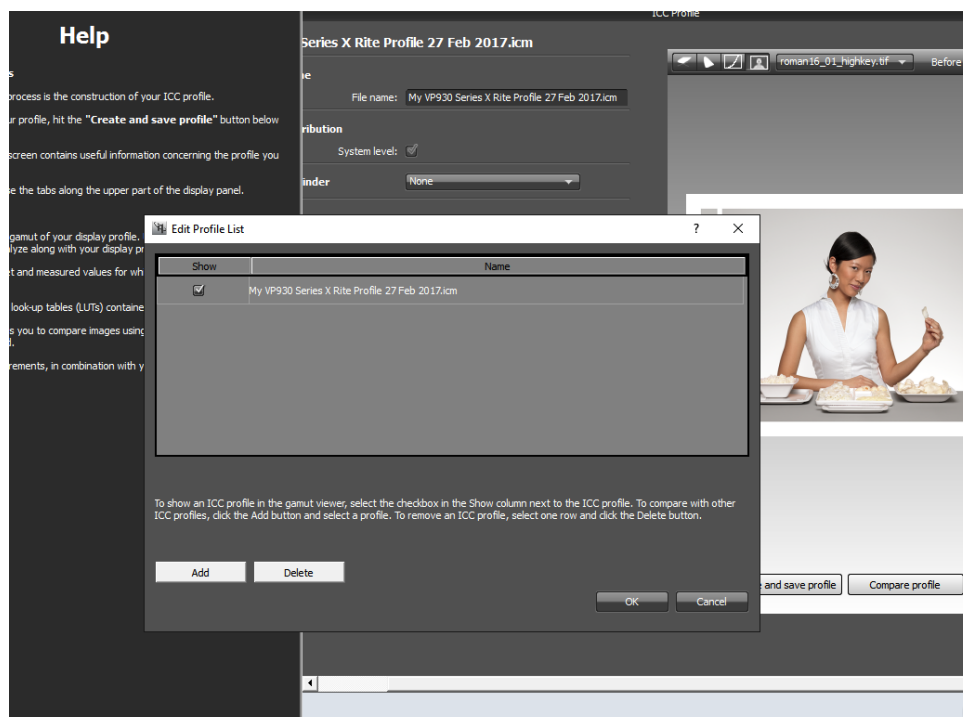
Help

s

process is the construction of your ICC profile.

ur profile, hit the **"Create and save profile"** button below

screen contains useful information concerning the profile you

e the tabs along the upper part of the display panel.

gamut of your display profile.
lyze along with your display pr

t and measured values for wh

look-up tables (LUTs) containe

s you to compare images using
d.

rements, in combination with y

ICC Profile

Series X Rite Profile 27 Feb 2017.icm

e

File name: My VP930 Series X Rite Profile 27 Feb 2017.icm

ribution

System level:

inder None

roman16_01_highkey.tif Before

Edit Profile List ? ×

| Show | Name |
|---|---|
| ☑ | My VP930 Series X Rite Profile 27 Feb 2017.icm |

To show an ICC profile in the gamut viewer, select the checkbox in the Show column next to the ICC profile. To compare with other ICC profiles, click the Add button and select a profile. To remove an ICC profile, select one row and click the Delete button.

Add Delete

OK Cancel

e and save profile Compare profile